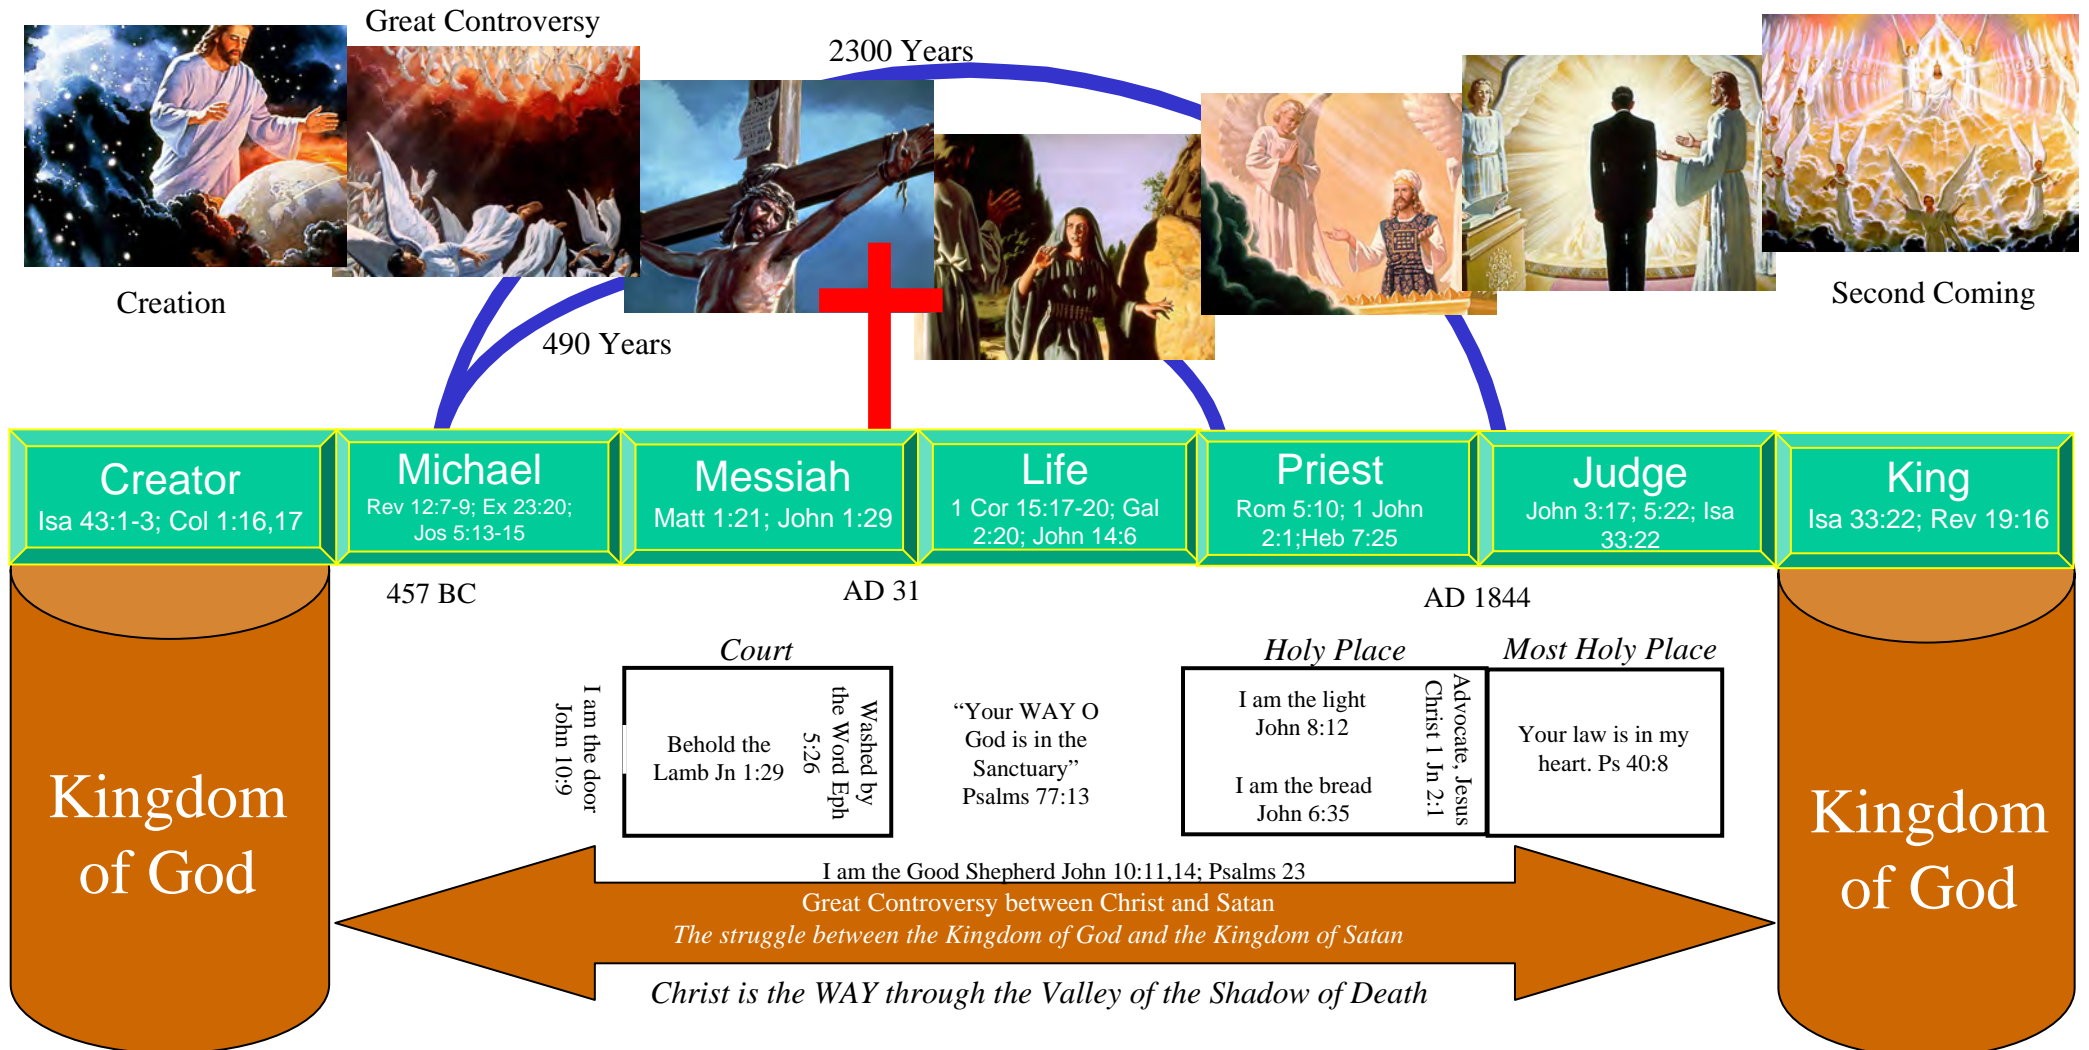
Great Controversy

2300 Years

Creation

490 Years

Second Coming

Creator
Isa 43:1-3; Col 1:16,17

Michael
Rev 12:7-9; Ex 23:20; Jos 5:13-15

Messiah
Matt 1:21; John 1:29

Life
1 Cor 15:17-20; Gal 2:20; John 14:6

Priest
Rom 5:10; 1 John 2:1;Heb 7:25

Judge
John 3:17; 5:22; Isa 33:22

King
Isa 33:22; Rev 19:16

457 BC

AD 31

AD 1844

Kingdom of God

Court

I am the door John 10:9

Behold the Lamb Jn 1:29

Washed by the Word Eph 5:26

"Your WAY O God is in the Sanctuary" Psalms 77:13

Holy Place

I am the light John 8:12

I am the bread John 6:35

Advocate, Jesus Christ 1 Jn 2:1

Most Holy Place

Your law is in my heart. Ps 40:8

Kingdom of God

I am the Good Shepherd John 10:11,14; Psalms 23

Great Controversy between Christ and Satan

*The struggle between the Kingdom of God and the Kingdom of Satan*

*Christ is the WAY through the Valley of the Shadow of Death*